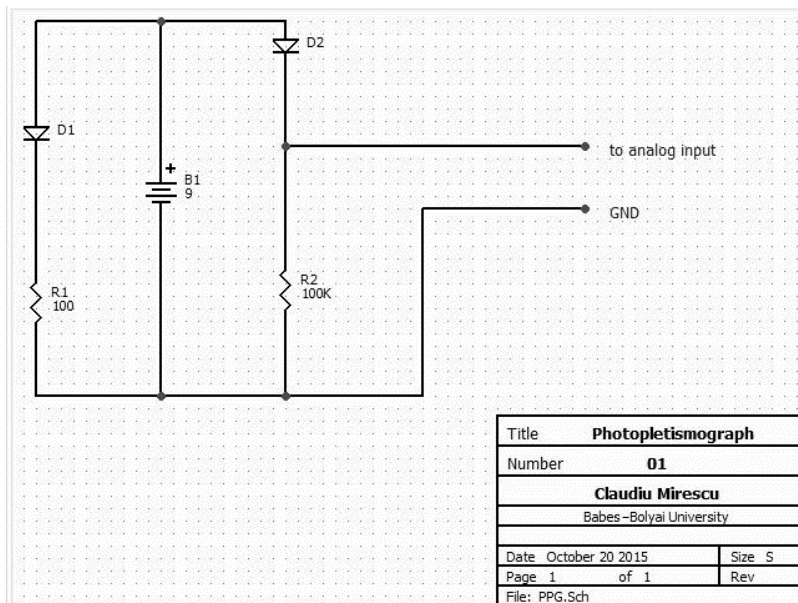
D2

D1

B1
9

to analog input

GND

R1
100

R2
100K

| Title | Photopletismograph | | |
|---|---|---|---|
| Number | 01 | | |
| Claudiu Mirescu | | | |
| Babes–Bolyai University | | | |
| Date October 20 2015 | | Size S | |
| Page 1 | of 1 | Rev | |
| File: PPG.Sch | | | |